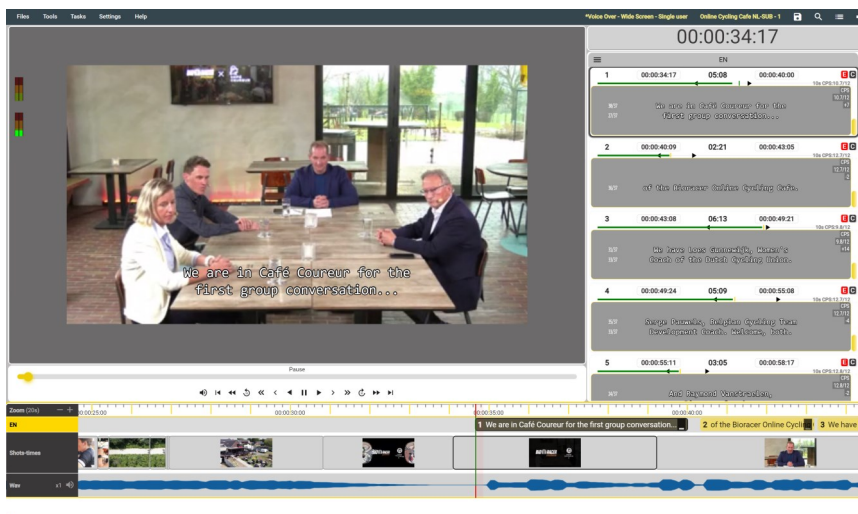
Files Tools Tasks Settings Help

*Voice Over - Wide Screen - Single user Online Cycling Cafe NL-SUB - 1

00:00:34:17

EN

We are in Café Coureur for the first group conversation...

Pause

1 00:00:34:17 05:08 00:00:40:00
We are in Café Coureur for the first group conversation...

2 00:00:40:09 02:21 00:00:43:05
of the Bioracer Online Cycling Cafe.

3 00:00:43:08 06:13 00:00:49:21
We have Loes Gunnewijk, Women's coach of the Dutch Cycling Union.

4 00:00:49:24 05:09 00:00:55:08
Serge Pauwels, Belgian Cycling Team Development Coach. Welcome, both.

5 00:00:55:11 03:05 00:00:58:17
And Raymond Vanstraelen,

Zoom (20x)
00:00:25:00 00:00:30:00 00:00:35:00 00:00:40:00

EN
1 We are in Café Coureur for the first group conversation...
2 of the Bioracer Online Cycli
3 We have

Shots-times

Wav x1